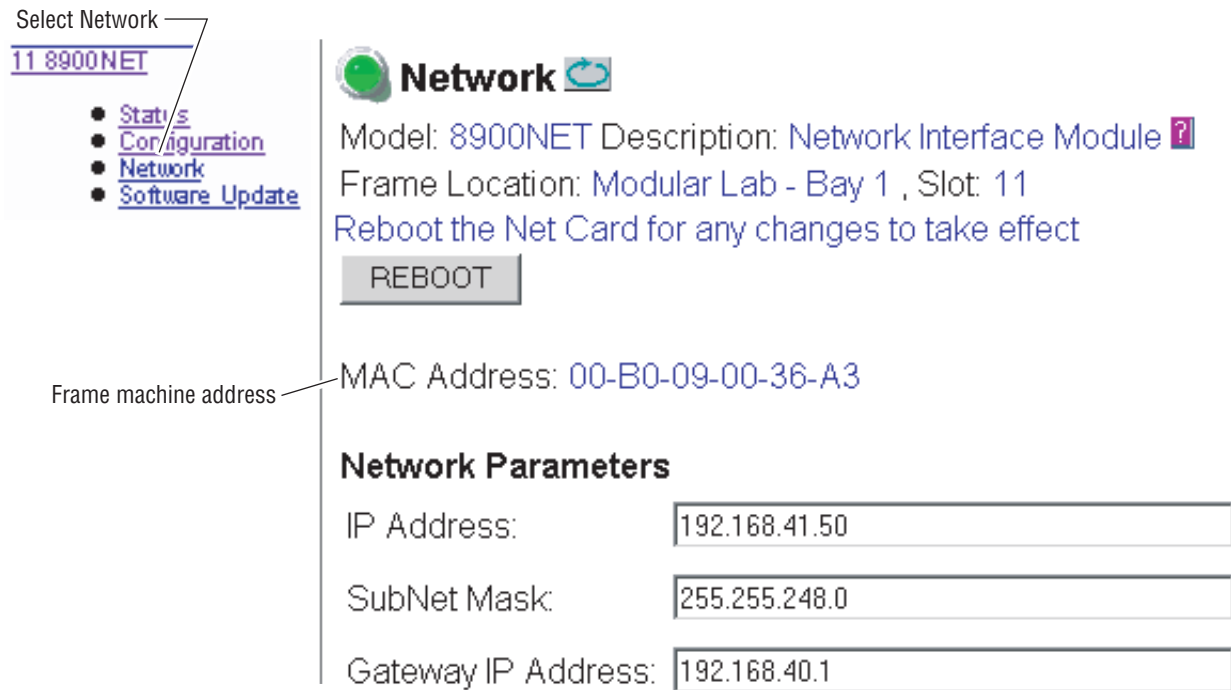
Select Network

11 8900NET

- Status
- Configuration
- Network
- Software Update

Network

Model: 8900NET Description: Network Interface Module ?

Frame Location: Modular Lab - Bay 1 , Slot: 11

Reboot the Net Card for any changes to take effect

REBOOT

Frame machine address

MAC Address: 00-B0-09-00-36-A3

Network Parameters

| | |
|---|---|
| IP Address: | 192.168.41.50 |
| SubNet Mask: | 255.255.248.0 |
| Gateway IP Address: | 192.168.40.1 |